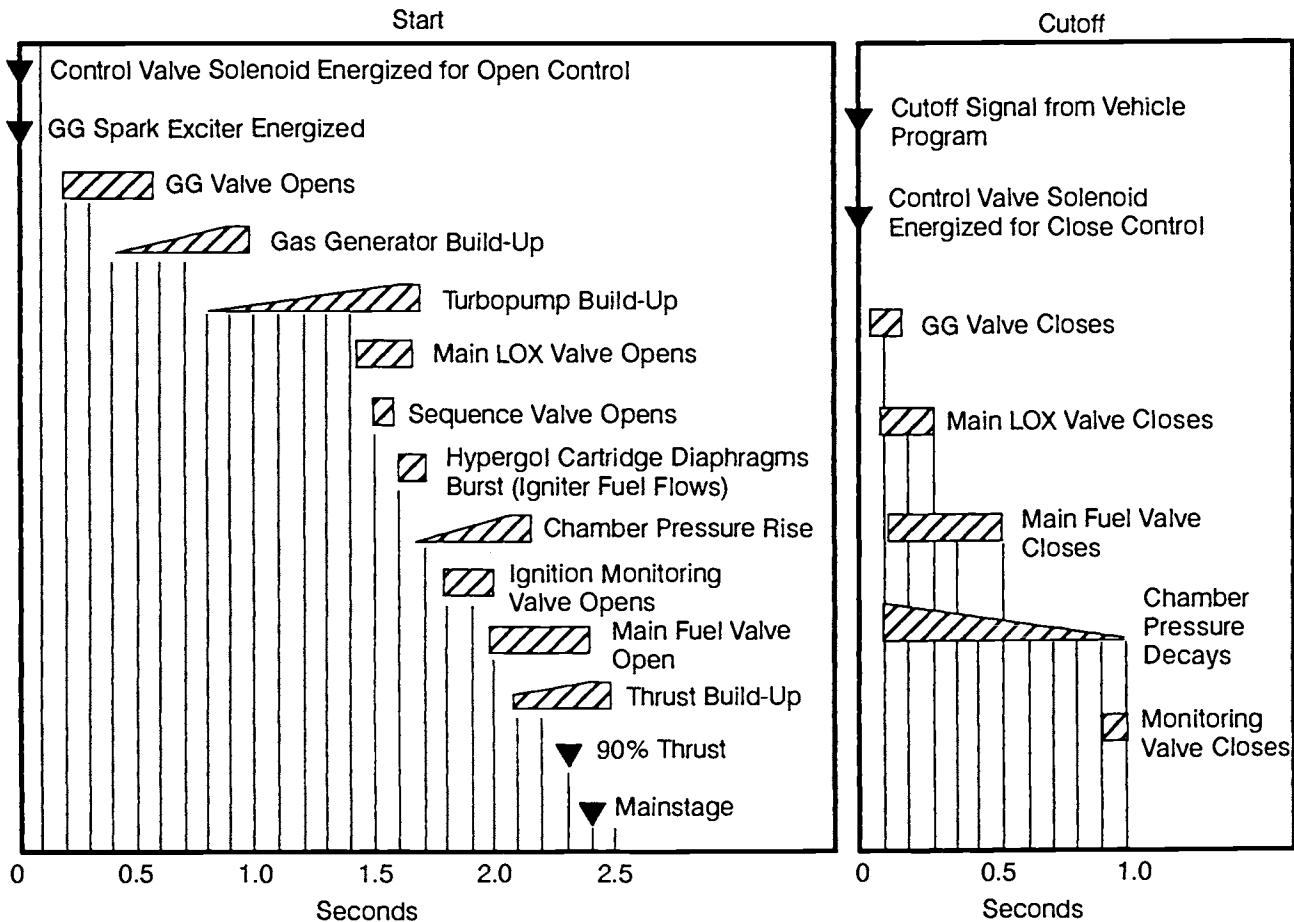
Start

Control Valve Solenoid Energized for Open Control

GG Spark Exciter Energized

GG Valve Opens

Gas Generator Build-Up

Turbopump Build-Up

Main LOX Valve Opens

Sequence Valve Opens

Hypergol Cartridge Diaphragms Burst (Igniter Fuel Flows)

Chamber Pressure Rise

Ignition Monitoring Valve Opens

Main Fuel Valve Open

Thrust Build-Up

90% Thrust

Mainstage

0 0.5 1.0 1.5 2.0 2.5

Seconds

Cutoff

Cutoff Signal from Vehicle Program

Control Valve Solenoid Energized for Close Control

GG Valve Closes

Main LOX Valve Closes

Main Fuel Valve Closes

Chamber Pressure Decays

Monitoring Valve Closes

0 0.5 1.0

Seconds